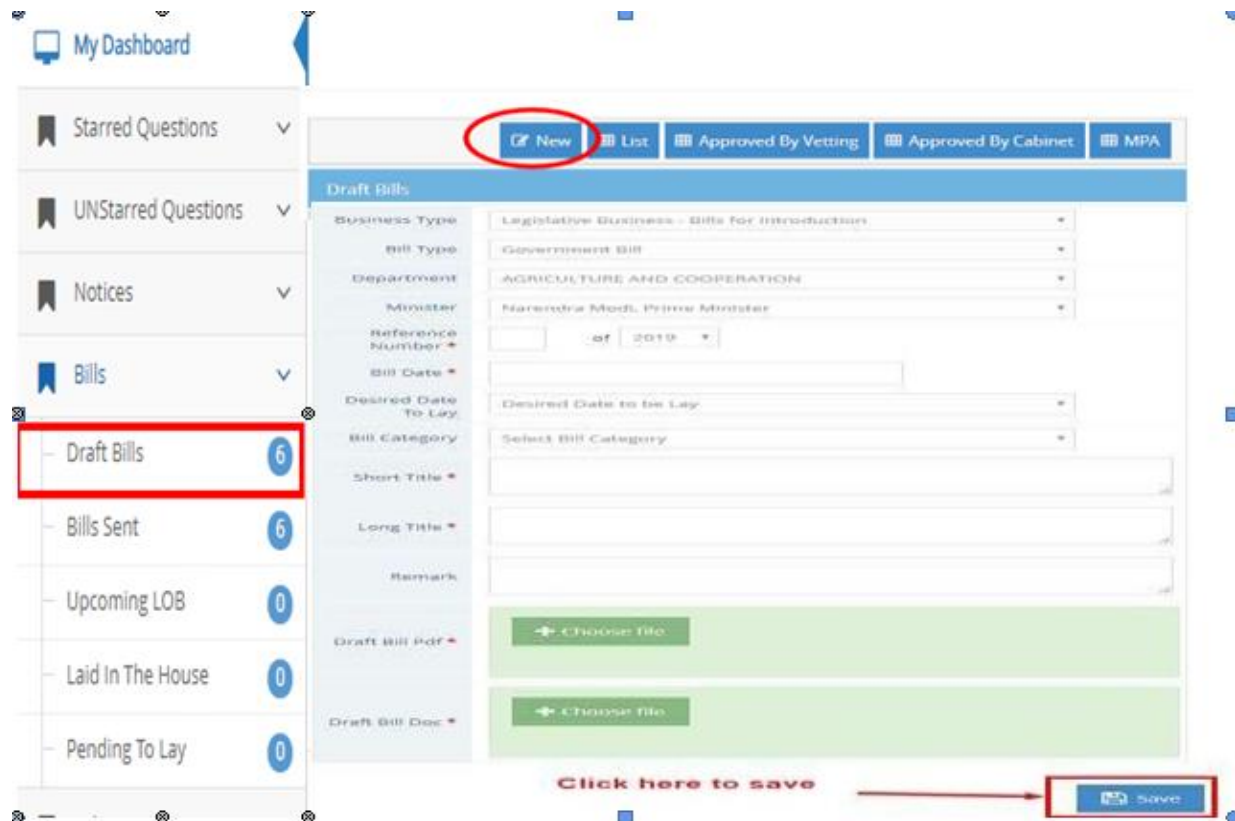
My Dashboard

Starred Questions

UNStarred Questions

Notices

Bills

Draft Bills 6

Bills Sent 6

Upcoming LOB 0

Laid In The House 0

Pending To Lay 0

New | List | Approved By Vetting | Approved By Cabinet | MPA

Draft Bills

Business Type: Legislative Business - Bills for Introduction

Bill Type: Government Bill

Department: AGRICULTURE AND COOPERATION

Minister: Narendra Modi, Prime Minister

Reference Number *: of 2019

Bill Date *

Desired Date To Lay: Desired Date to be Lay

Bill Category: Select Bill Category

Short Title *

Long Title *

Remark

Draft Bill Pdf *: Choose file

Draft Bill Doc *: Choose file

Click here to save

Save